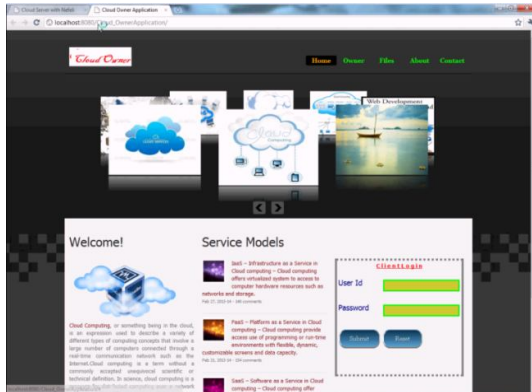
Cloud Server with Refid | Cloud Owner Application

localhost:8080/Cloud_OwnerApplication/

Cloud Owner

Home Owner Files About Contact

Web Development

Cloud Computing

Welcome!

Cloud Computing, or something being in the cloud, is an expression used to describe a variety of different types of computing concepts that involve a large number of computers connected through a real-time communication network such as the Internet.Cloud computing is a term without a commonly accepted unequivocal scientific or technical definition. In science, cloud computing is a

Service Models

IaaS – Infrastructure as a Service in Cloud computing – Cloud computing offers virtualized system to access to computer hardware resources such as networks and storage.
Feb 27, 2013 04 · 168 comments

PaaS – Platform as a Service in Cloud computing – Cloud computing provide access use of programming or run-time environments with flexible, dynamic, customizable screens and data capacity.
Feb 25, 2013 04 · 154 comments

SaaS – Software as a Service in Cloud computing – Cloud computing offer

ClientLogin

User Id

Password

Submit Reset